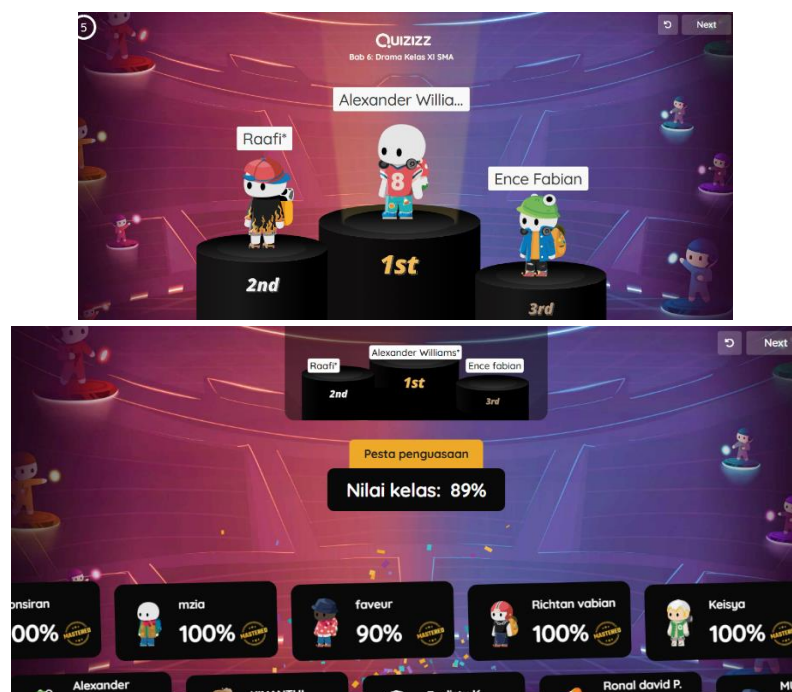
5

QUIZIZZ
Bab 6: Drama Kelas XI SMA

Next

Alexander Willia...

Raafi*

Ence Fabian

8

1st

2nd

3rd

Next

Raafi*

Alexander Williams*

Ence fabian

1st

2nd

3rd

Pesta penguasaan

Nilai kelas: 89%

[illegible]nsiran
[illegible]00%

mzia
100%
MASTERED

faveur
90%
MASTERED

Richtan vabian
100%
MASTERED

Keisya
100%

Alexander

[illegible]

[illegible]

Ronal david P.

MU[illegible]